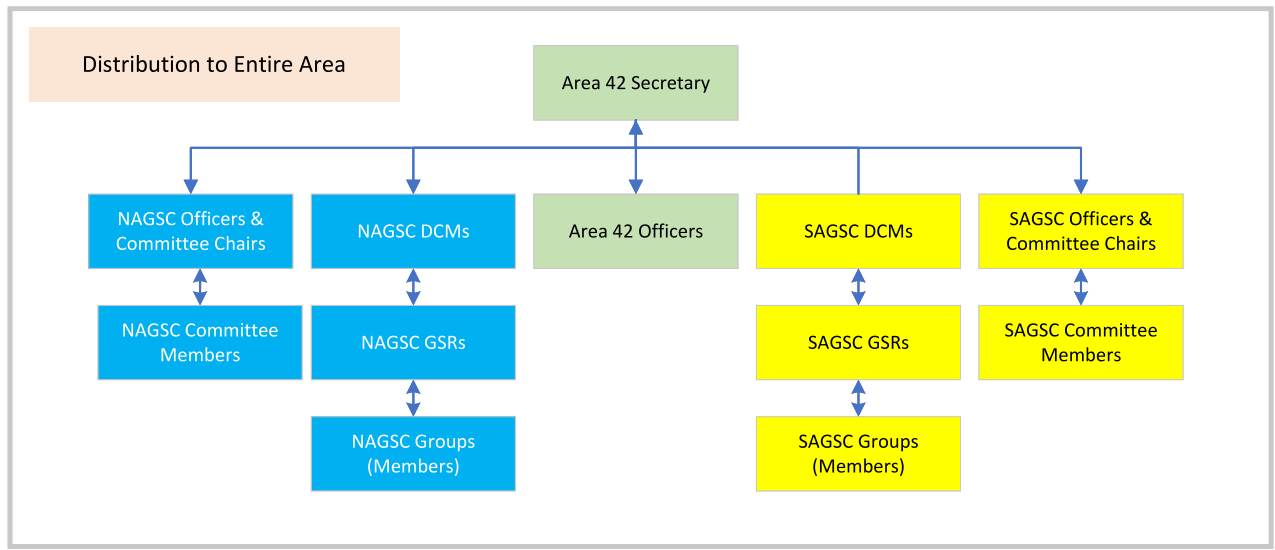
Distribution to Entire Area

Area 42 Secretary

NAGSC Officers & Committee Chairs

NAGSC Committee Members

NAGSC DCMs

NAGSC GSRs

NAGSC Groups (Members)

Area 42 Officers

SAGSC DCMs

SAGSC GSRs

SAGSC Groups (Members)

SAGSC Officers & Committee Chairs

SAGSC Committee Members